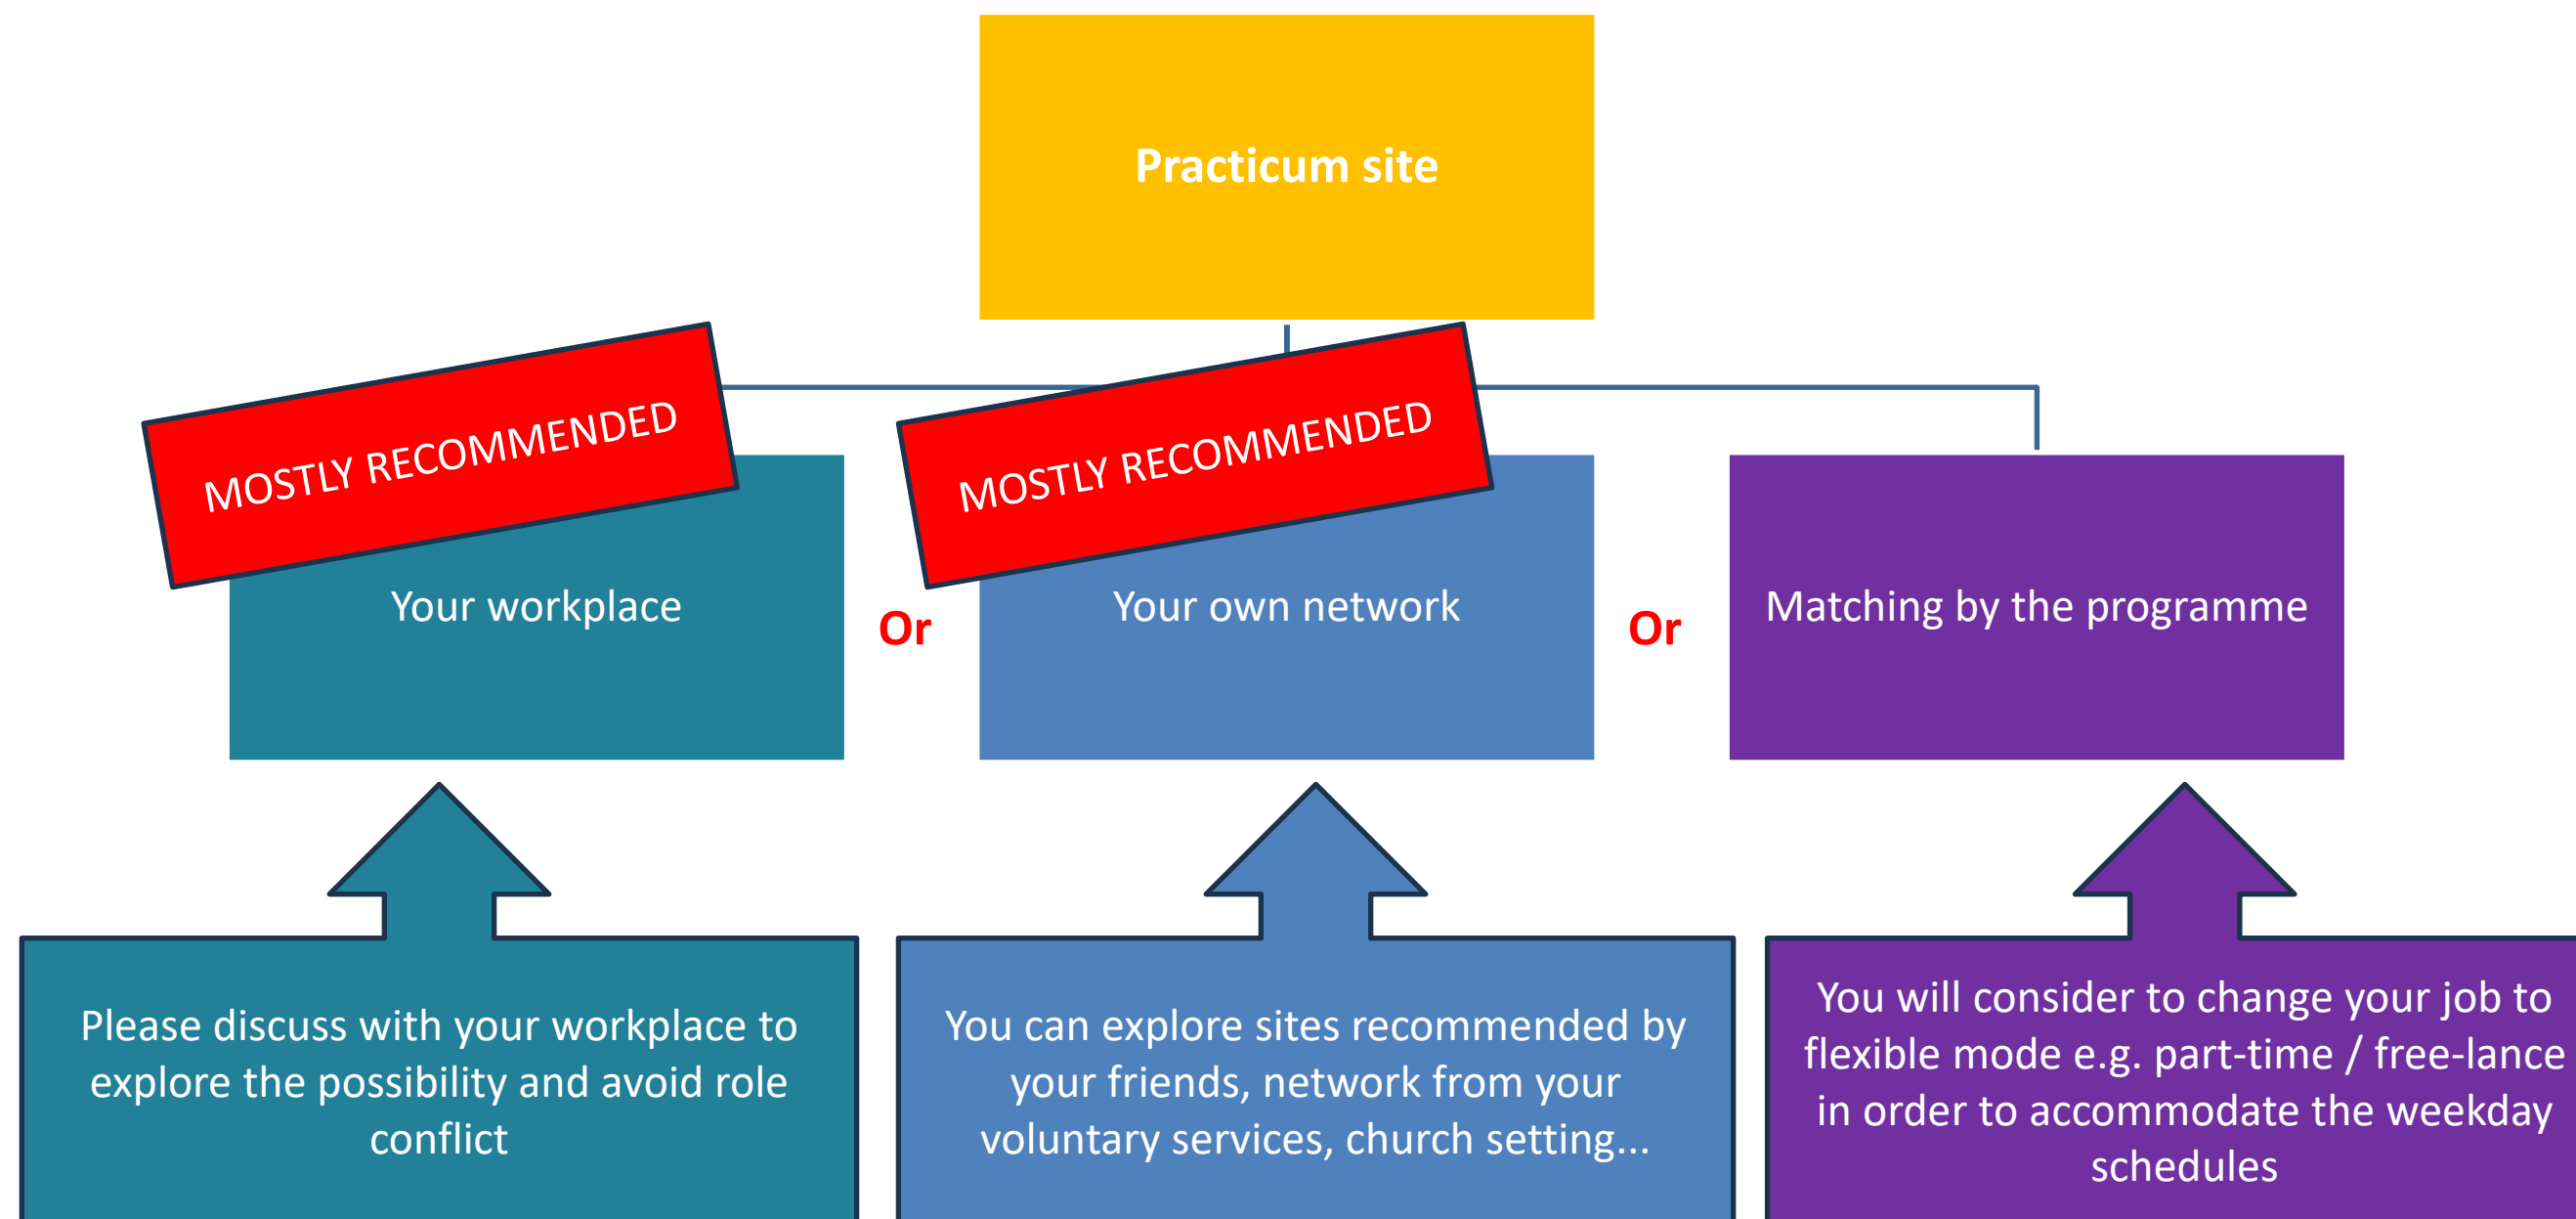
Practicum site

MOSTLY RECOMMENDED

Your workplace

Or

MOSTLY RECOMMENDED

Your own network

Or

Matching by the programme

Please discuss with your workplace to explore the possibility and avoid role conflict

You can explore sites recommended by your friends, network from your voluntary services, church setting...

You will consider to change your job to flexible mode e.g. part-time / free-lance in order to accommodate the weekday schedules